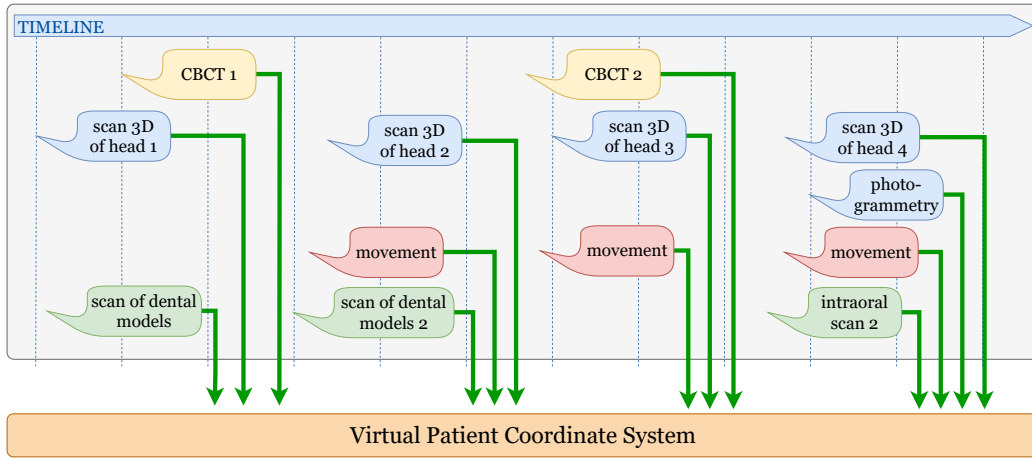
TIMELINE

CBCT 1

scan 3D of head 1

scan of dental models

scan 3D of head 2

movement

scan of dental models 2

CBCT 2

scan 3D of head 3

movement

scan 3D of head 4

photogrammetry

movement

intraoral scan 2

Virtual Patient Coordinate System